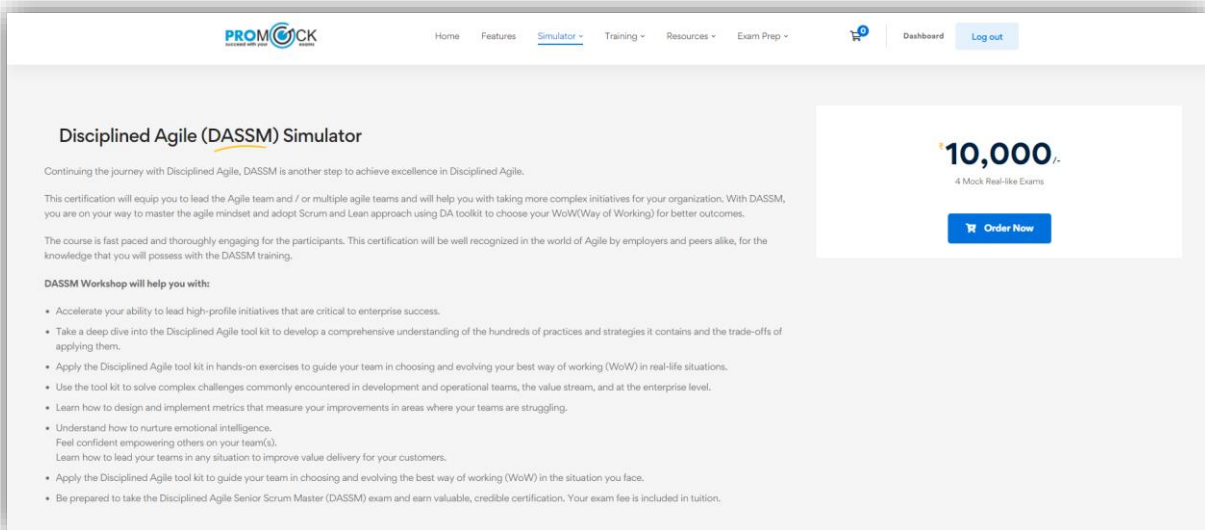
PROMOCK succeed with your exams

Home Features Simulator Training Resources Exam Prep 0 Dashboard Log out

Disciplined Agile (DASSM) Simulator

Continuing the journey with Disciplined Agile, DASSM is another step to achieve excellence in Disciplined Agile.

This certification will equip you to lead the Agile team and / or multiple agile teams and will help you with taking more complex initiatives for your organization. With DASSM, you are on your way to master the agile mindset and adopt Scrum and Lean approach using DA toolkit to choose your WoW(Way of Working) for better outcomes.

The course is fast paced and thoroughly engaging for the participants. This certification will be well recognized in the world of Agile by employers and peers alike, for the knowledge that you will possess with the DASSM training.

DASSM Workshop will help you with:

- Accelerate your ability to lead high-profile initiatives that are critical to enterprise success.
- Take a deep dive into the Disciplined Agile tool kit to develop a comprehensive understanding of the hundreds of practices and strategies it contains and the trade-offs of applying them.
- Apply the Disciplined Agile tool kit in hands-on exercises to guide your team in choosing and evolving your best way of working (WoW) in real-life situations.
- Use the tool kit to solve complex challenges commonly encountered in development and operational teams, the value stream, and at the enterprise level.
- Learn how to design and implement metrics that measure your improvements in areas where your teams are struggling.
- Understand how to nurture emotional intelligence.
Feel confident empowering others on your team(s).
Learn how to lead your teams in any situation to improve value delivery for your customers.
- Apply the Disciplined Agile tool kit to guide your team in choosing and evolving the best way of working (WoW) in the situation you face.
- Be prepared to take the Disciplined Agile Senior Scrum Master (DASSM) exam and earn valuable, credible certification. Your exam fee is included in tuition.

₹10,000/-
4 Mock Real-like Exams

Order Now